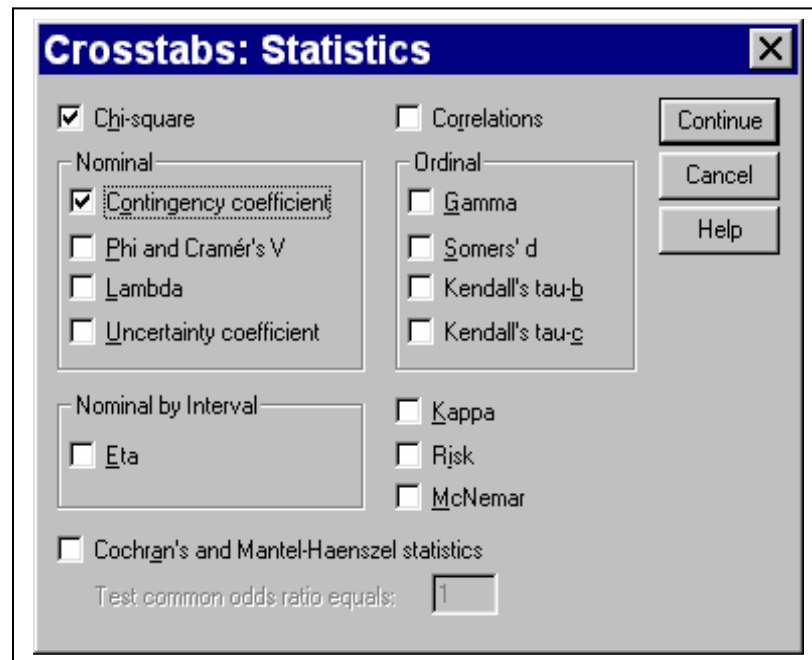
Crosstabs: Statistics

X

Chi-square

Correlations

Continue

Cancel

Help

Nominal

Contingency coefficient

Phi and Cramér's V

Lambda

Uncertainty coefficient

Ordinal

Gamma

Somers' d

Kendall's tau-b

Kendall's tau-c

Nominal by Interval

Eta

Kappa

Risk

McNemar

Cochran's and Mantel-Haenszel statistics

Test common odds ratio equals: 1